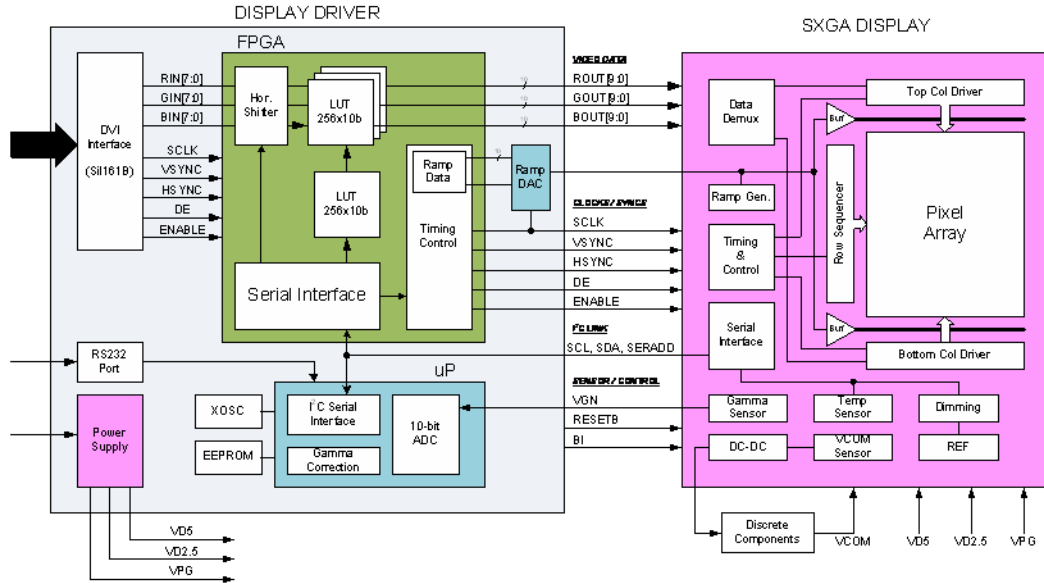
DISPLAY DRIVER

SXGA DISPLAY

FPGA

DVI Interface

(Sil161B)

RIN[7:0]
GIN[7:0]
BIN[7:0]

SCLK
VSYNC
HSYNC
DE
ENABLE

Hor. Shifter

LUT 256x10b

LUT 256x10b

Ramp Data

Ramp DAC

Timing Control

Serial Interface

VIDEO DATA
ROUT[9:0]
GOUT[9:0]
BOUT[9:0]

CLOCKS / SYNCS
SCLK
VSYNC
HSYNC
DE
ENABLE

I²C LINK
SCL, SDA, SERADD

SENSOR / CONTROL
VGN
RESETB
BI

Data Demux

Top Col Driver

Buf

Ramp Gen.

Row Sequencer

Pixel Array

Timing & Control

Serial Interface

Buf

Bottom Col Driver

Gamma Sensor

Temp Sensor

Dimming

DC-DC

VCOM Sensor

REF

RS232 Port

uP

XOSC

I²C Serial Interface

10-bit ADC

EEPROM

Gamma Correction

Power Supply

VD5
VD2.5
VPG

Discrete Components

VCOM

VD5

VD2.5

VPG